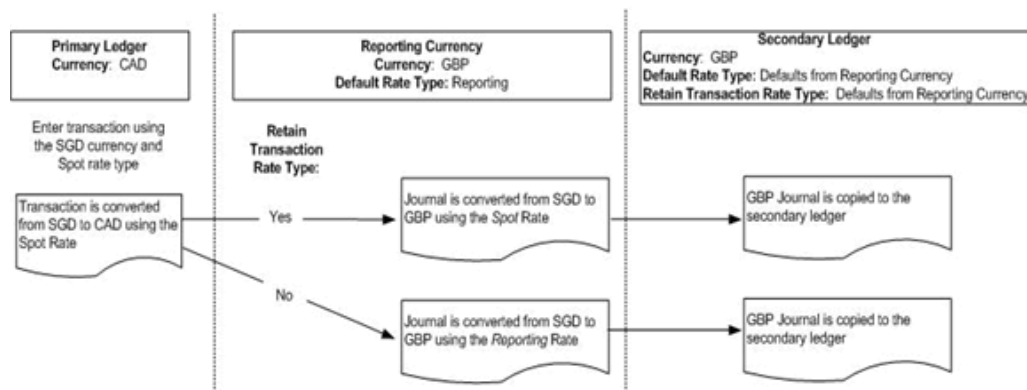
Primary Ledger
Currency: CAD

Enter transaction using the SGD currency and Spot rate type

Transaction is converted from SGD to CAD using the Spot Rate

Reporting Currency
Currency: GBP
Default Rate Type: Reporting

Retain Transaction Rate Type:

Yes

No

Journal is converted from SGD to GBP using the Spot Rate

Journal is converted from SGD to GBP using the Reporting Rate

Secondary Ledger
Currency: GBP
Default Rate Type: Defaults from Reporting Currency
Retain Transaction Rate Type: Defaults from Reporting Currency

GBP Journal is copied to the secondary ledger

GBP Journal is copied to the secondary ledger